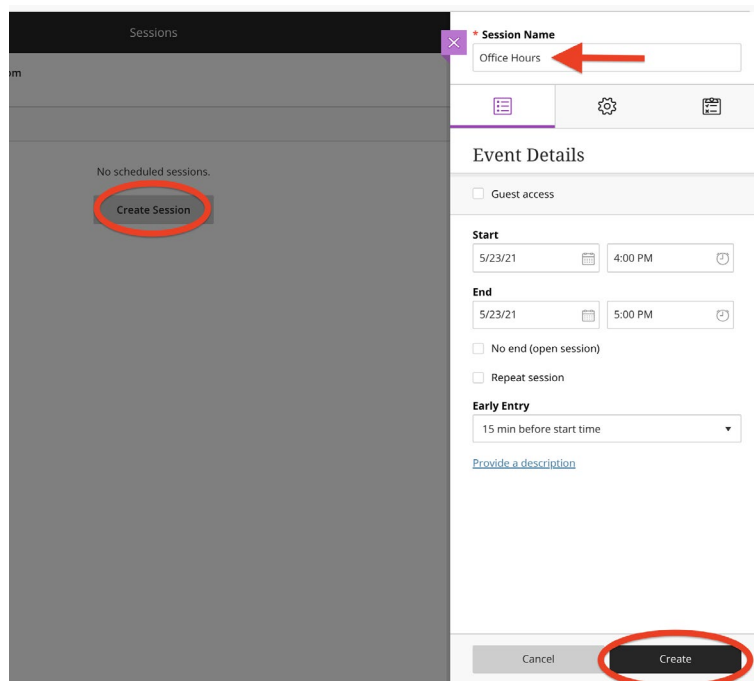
Sessions

om

No scheduled sessions.

Create Session

* Session Name

Office Hours

Event Details

Guest access

Start

5/23/21

4:00 PM

End

5/23/21

5:00 PM

No end (open session)

Repeat session

Early Entry

15 min before start time

Provide a description

Cancel

Create